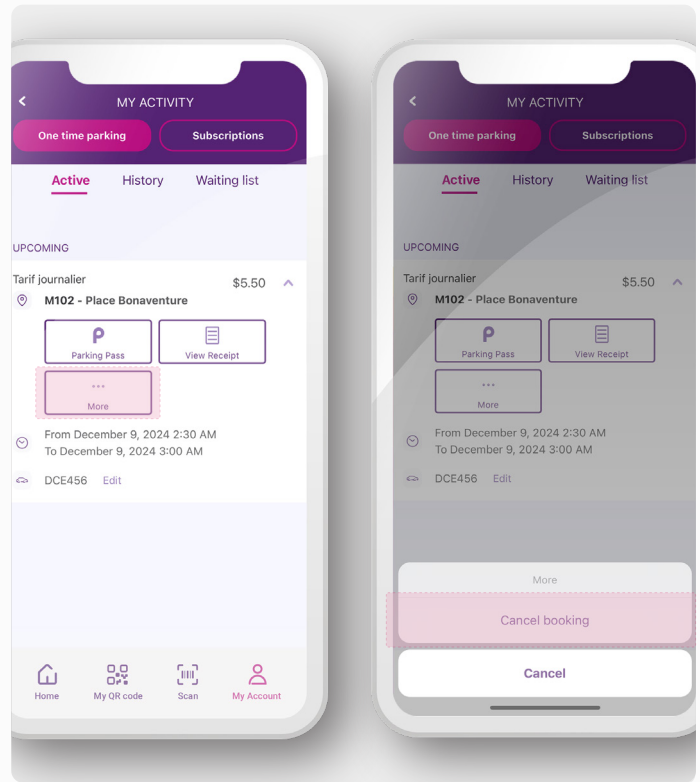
MY ACTIVITY

One time parking

Subscriptions

Active

History

Waiting list

UPCOMING

Tarif journalier

$5.50

M102 - Place Bonaventure

Parking Pass

View Receipt

More

From December 9, 2024 2:30 AM
To December 9, 2024 3:00 AM

DCE456

Edit

Home

My QR code

Scan

My Account

MY ACTIVITY

One time parking

Subscriptions

Active

History

Waiting list

UPCOMING

Tarif journalier

$5.50

M102 - Place Bonaventure

Parking Pass

View Receipt

More

From December 9, 2024 2:30 AM
To December 9, 2024 3:00 AM

DCE456

Edit

More

Cancel booking

Cancel